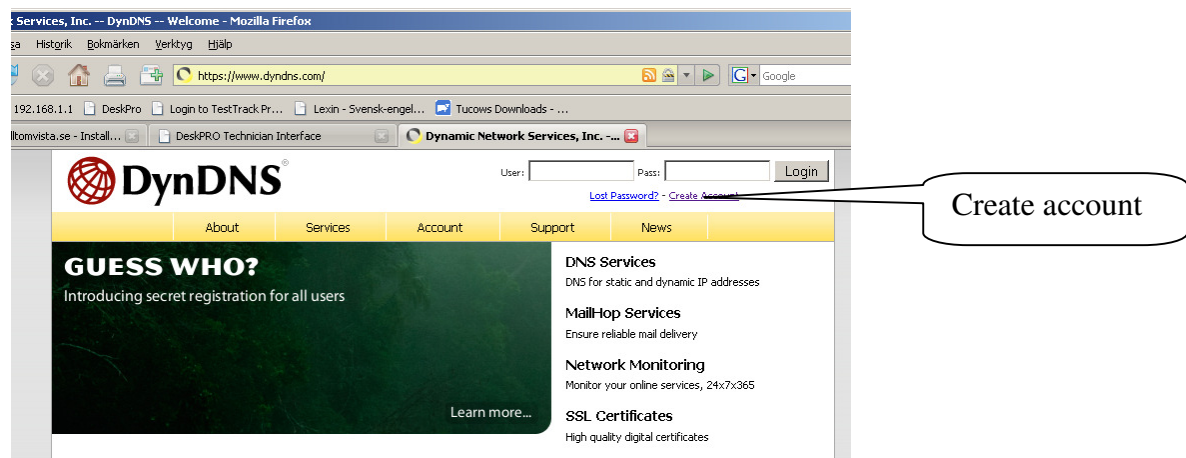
k Services, Inc. -- DynDNS -- Welcome - Mozilla Firefox

sa Historik Bokmärken Verktyg Hjälp

https://www.dyndns.com/

Google

192.168.1.1 DeskPro Login to TestTrack Pr... Lexin - Svensk-engel... Tucows Downloads - ...

lltomvista.se - Install... DeskPRO Technician Interface Dynamic Network Services, Inc. -...

DynDNS®

User: Pass: Login

Lost Password? - Create Account

Create account

About Services Account Support News

GUESS WHO?

Introducing secret registration for all users

Learn more...

DNS Services

DNS for static and dynamic IP addresses

MailHop Services

Ensure reliable mail delivery

Network Monitoring

Monitor your online services, 24x7x365

SSL Certificates

High quality digital certificates